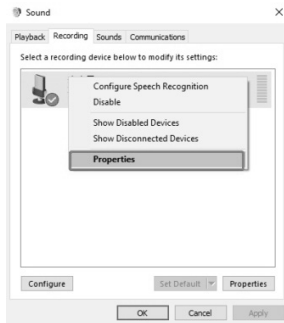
Sound
×

Playback Recording Sounds Communications

Select a recording device below to modify its settings:

Configure Speech Recognition
Disable
Show Disabled Devices
Show Disconnected Devices
Properties

Configure
Set Default
Properties

OK
Cancel
Apply